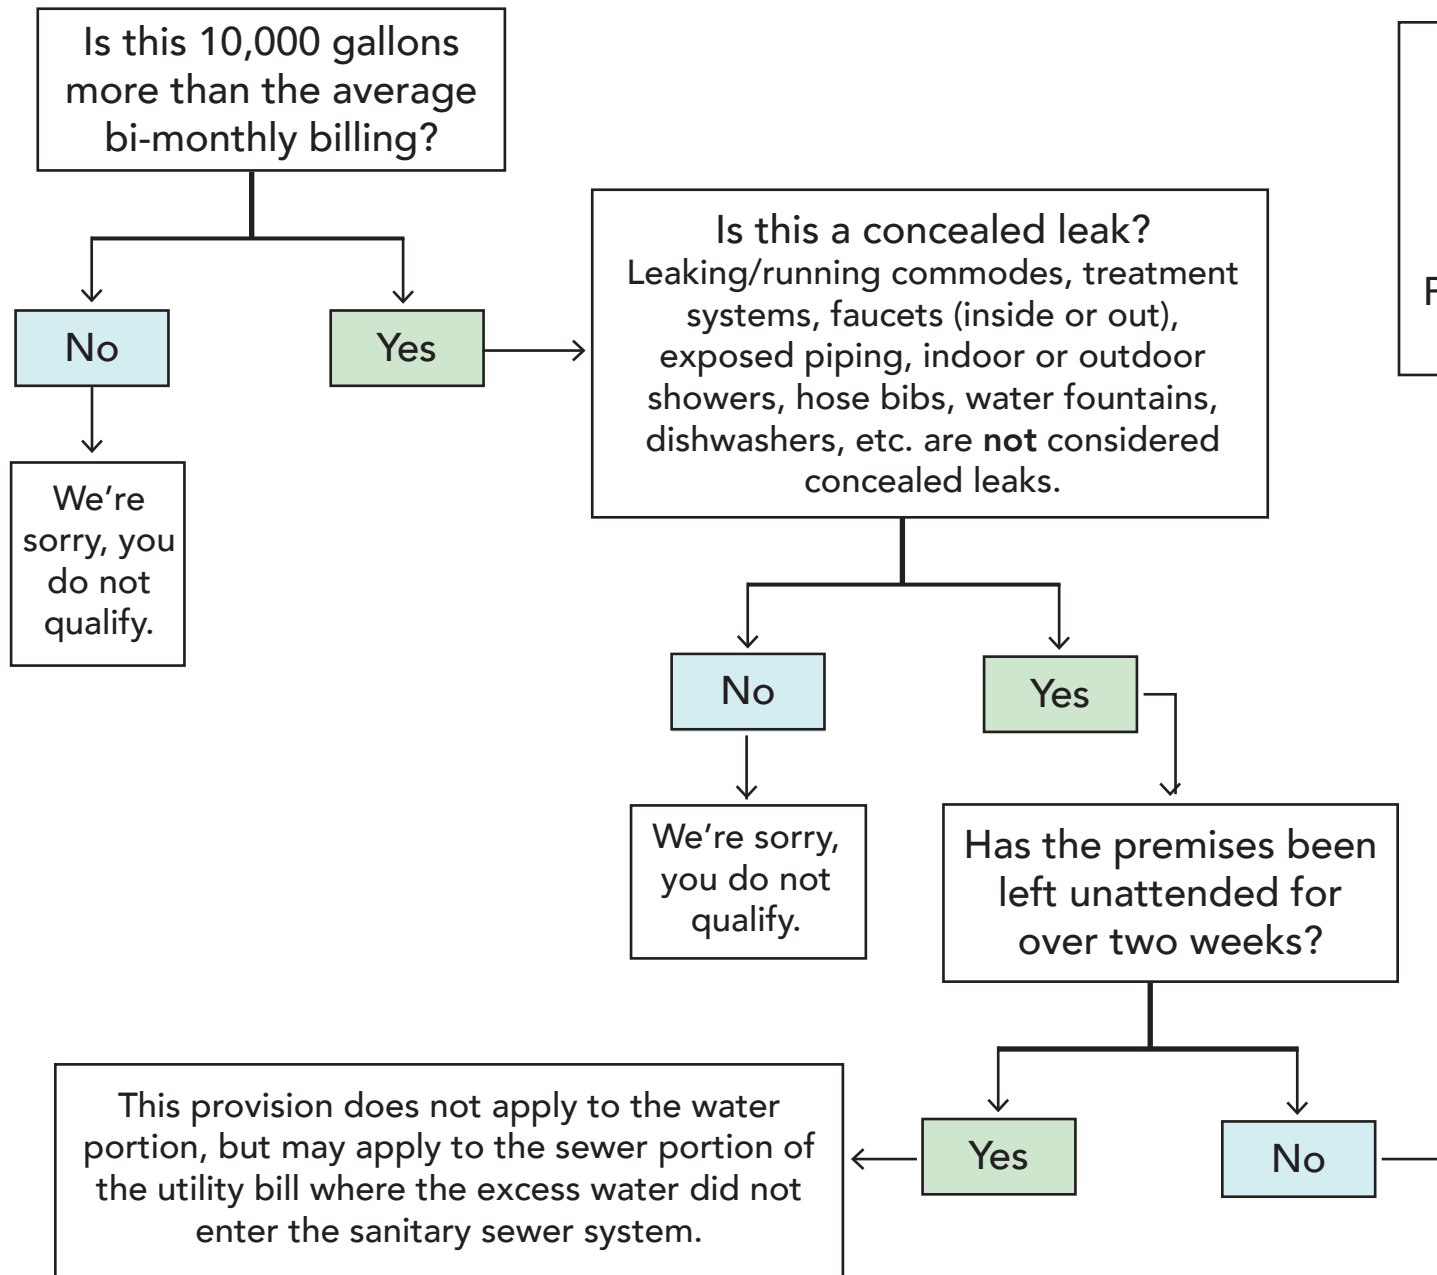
Is this 10,000 gallons more than the average bi-monthly billing?

No

Yes

We're sorry, you do not qualify.

Is this a concealed leak?
Leaking/running commodes, treatment systems, faucets (inside or out), exposed piping, indoor or outdoor showers, hose bibs, water fountains, dishwashers, etc. are **not** considered concealed leaks.

No

Yes

We're sorry, you do not qualify.

Has the premises been left unattended for over two weeks?

Yes

No

This provision does not apply to the water portion, but may apply to the sewer portion of the utility bill where the excess water did not enter the sanitary sewer system.

F